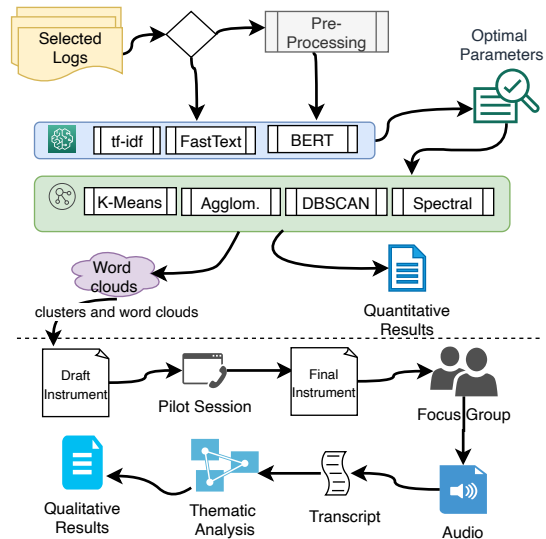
Selected Logs

Pre-Processing

Optimal Parameters

tf-idf

FastText

BERT

K-Means

Agglom.

DBSCAN

Spectral

Word clouds

clusters and word clouds

Quantitative Results

Draft Instrument

Pilot Session

Final Instrument

Focus Group

Qualitative Results

Thematic Analysis

Transcript

Audio